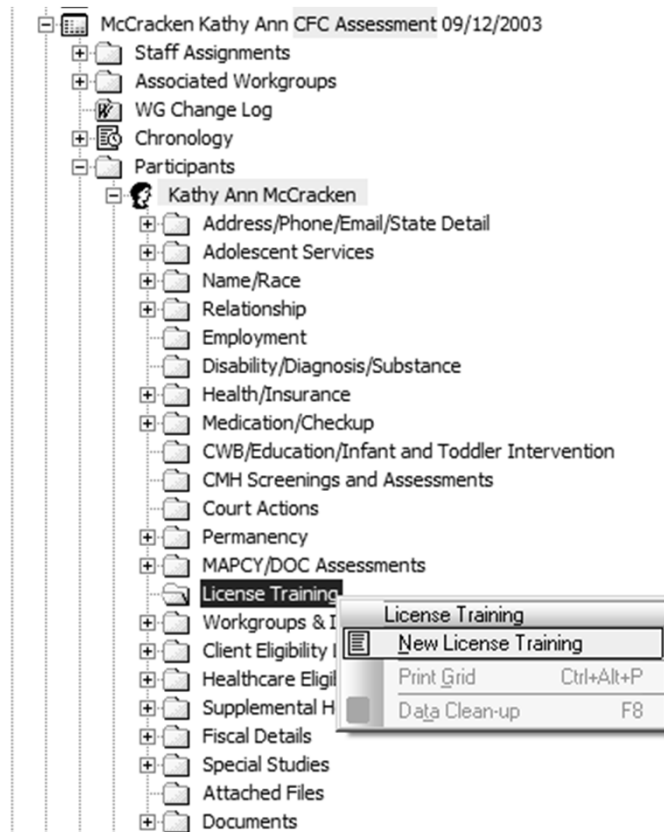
McCracken Kathy Ann CFC Assessment 09/12/2003
Staff Assignments
Associated Workgroups
WG Change Log
Chronology
Participants
Kathy Ann McCracken
Address/Phone/Email/State Detail
Adolescent Services
Name/Race
Relationship
Employment
Disability/Diagnosis/Substance
Health/Insurance
Medication/Checkup
CWB/Education/Infant and Toddler Intervention
CMH Screenings and Assessments
Court Actions
Permanency
MAPCY/DOC Assessments
License Training
Workgroups & I
Client Eligibility I
Healthcare Eligil
Supplemental H
Fiscal Details
Special Studies
Attached Files
Documents

License Training
New License Training
Print Grid Ctrl+Alt+P
Data Clean-up F8